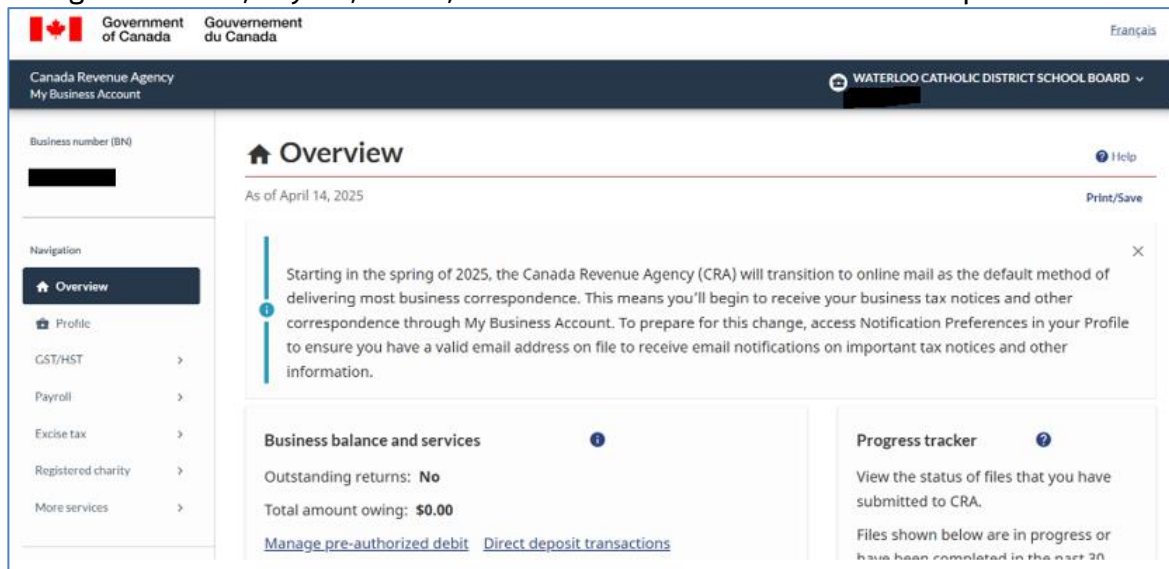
Government of Canada Gouvernement du Canada

Français

Canada Revenue Agency
My Business Account

WATERLOO CATHOLIC DISTRICT SCHOOL BOARD

Business number (BN)

Navigation

Overview

Profile

GST/HST

Payroll

Excise tax

Registered charity

More services

Overview

Help

As of April 14, 2025

Print/Save

Starting in the spring of 2025, the Canada Revenue Agency (CRA) will transition to online mail as the default method of delivering most business correspondence. This means you'll begin to receive your business tax notices and other correspondence through My Business Account. To prepare for this change, access Notification Preferences in your Profile to ensure you have a valid email address on file to receive email notifications on important tax notices and other information.

Business balance and services

Outstanding returns: **No**

Total amount owing: **$0.00**

Manage pre-authorized debit Direct deposit transactions

Progress tracker

View the status of files that you have submitted to CRA.

Files shown below are in progress or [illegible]